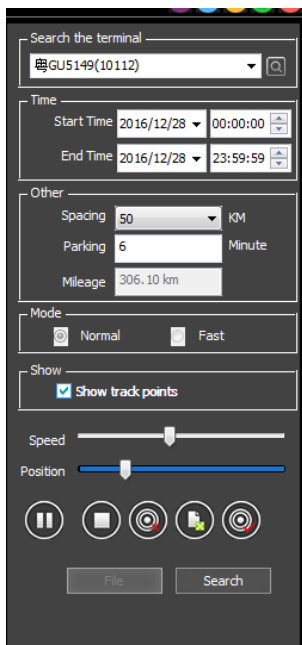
Search the terminal

GU5149(10112)

Time

Start Time 2016/12/28 00:00:00

End Time 2016/12/28 23:59:59

Other

Spacing 50 KM

Parking 6 Minute

Mileage 306.10 km

Mode

Normal Fast

Show

Show track points

Speed

Position

File Search